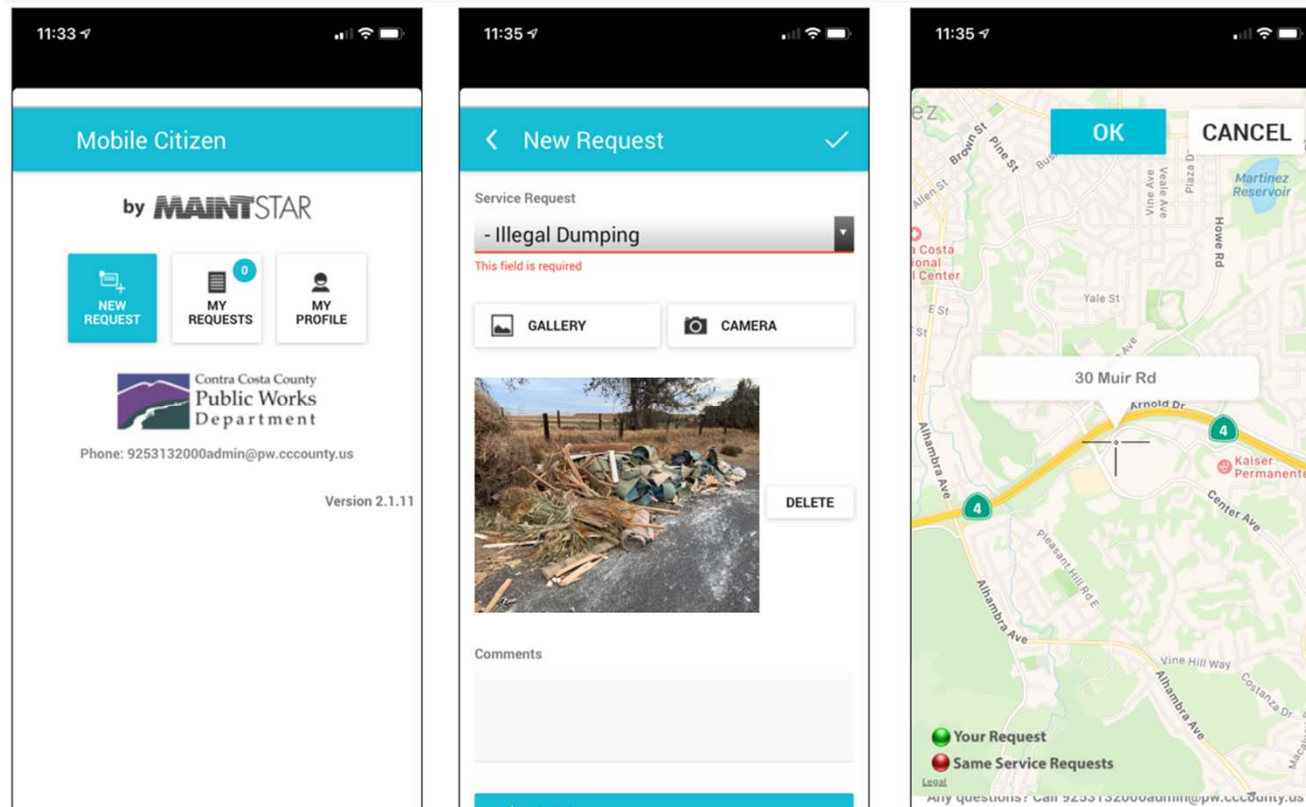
11:33

Mobile Citizen

by MAINTSTAR

NEW REQUEST

0
MY REQUESTS

MY PROFILE

Contra Costa County
Public Works
Department

Phone: 9253132000admin@pw.cccounty.us

Version 2.1.11

11:35

New Request

Service Request

- Illegal Dumping

This field is required

GALLERY

CAMERA

DELETE

Comments

11:35

OK

CANCEL

ez

Brown St

Pine St

Allen St

Vine Ave

Vaale Ave

Plaza D

Martinez Reservoir

Howe Rd

a Costa
onal
l Center

E St

Yale St

30 Muir Rd

Arnold Dr

4

Alhambra Ave

4

Kaiser Permanente

Center Ave

Pleasant Hill Rd E

Alhambra Ave

Vine Hill Way

Alhambra Ave

Costanza Dr

Your Request

Same Service Requests

Legal

Any questions? Call 9253132000admin@pw.cccounty.us